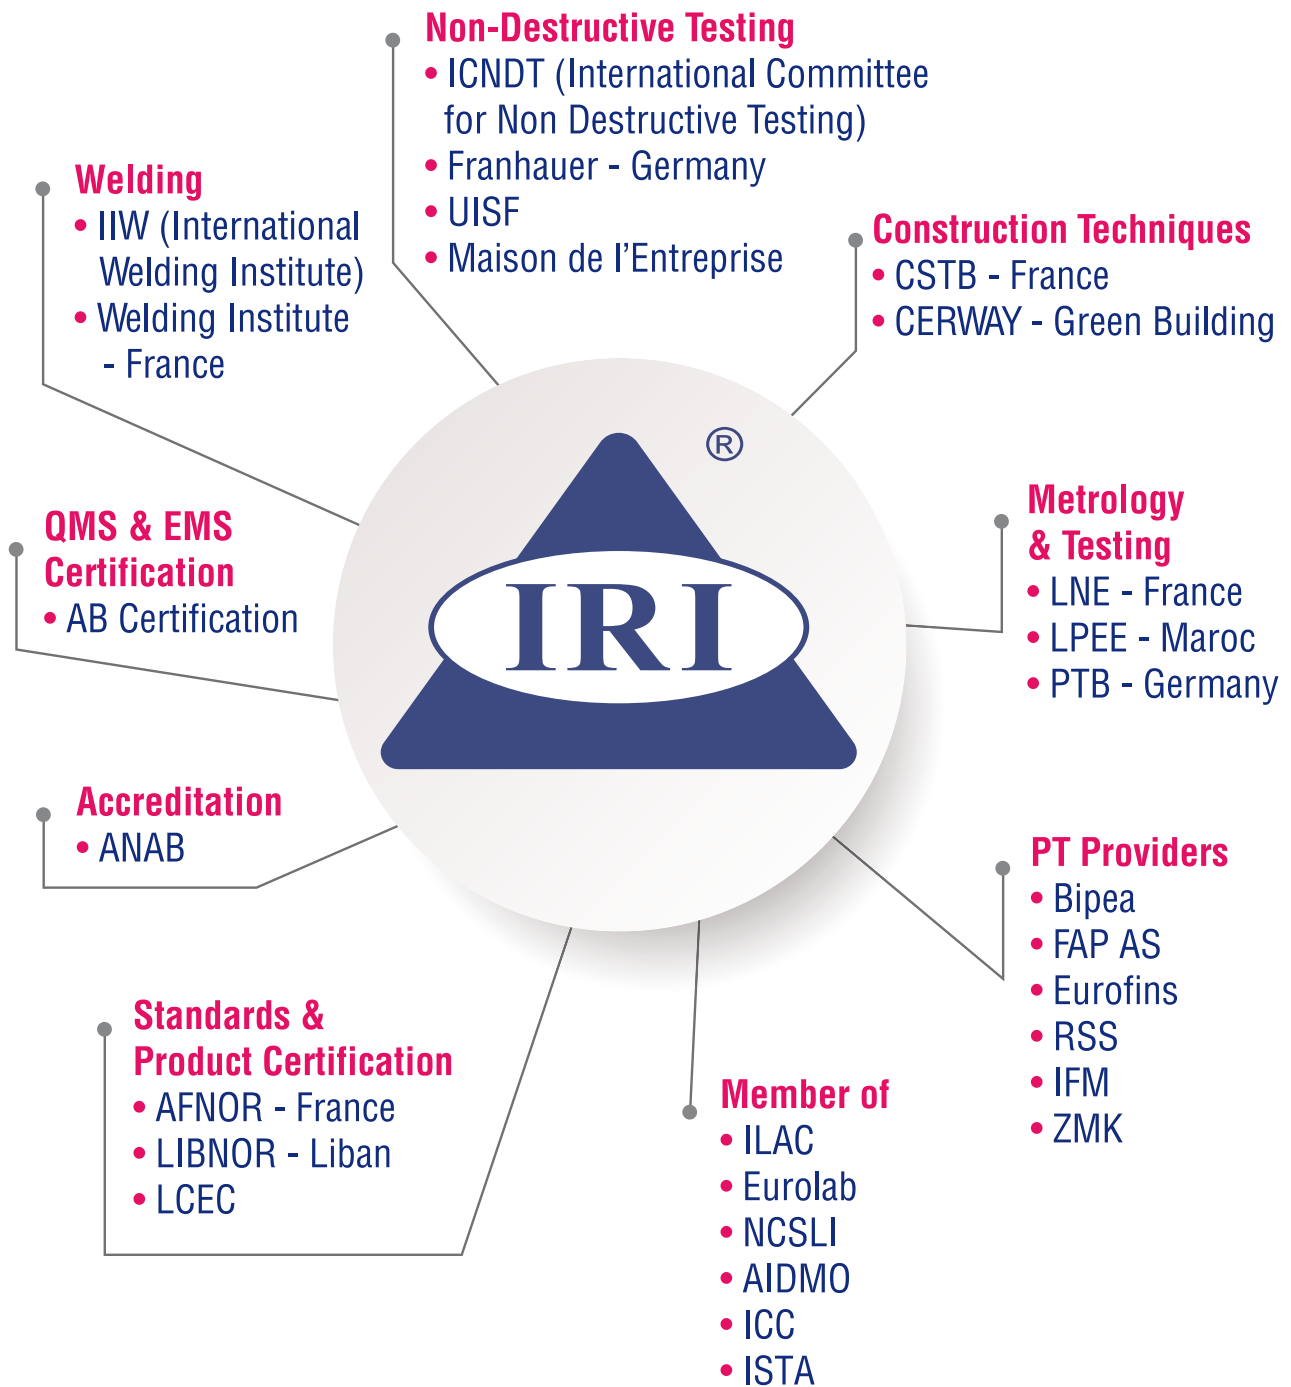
Non-Destructive Testing
• ICNDT (International Committee for Non Destructive Testing)
• Franhauer - Germany
• UISF
• Maison de l'Entreprise

Welding
• IIW (International Welding Institute)
• Welding Institute - France

Construction Techniques
• CSTB - France
• CERWAY - Green Building

IRI ®

QMS & EMS Certification
• AB Certification

Metrology & Testing
• LNE - France
• LPEE - Maroc
• PTB - Germany

Accreditation
• ANAB

PT Providers
• Bipea
• FAP AS
• Eurofins
• RSS
• IFM
• ZMK

Standards & Product Certification
• AFNOR - France
• LIBNOR - Liban
• LCEC

Member of
• ILAC
• Eurolab
• NCSLI
• AIDMO
• ICC
• ISTA